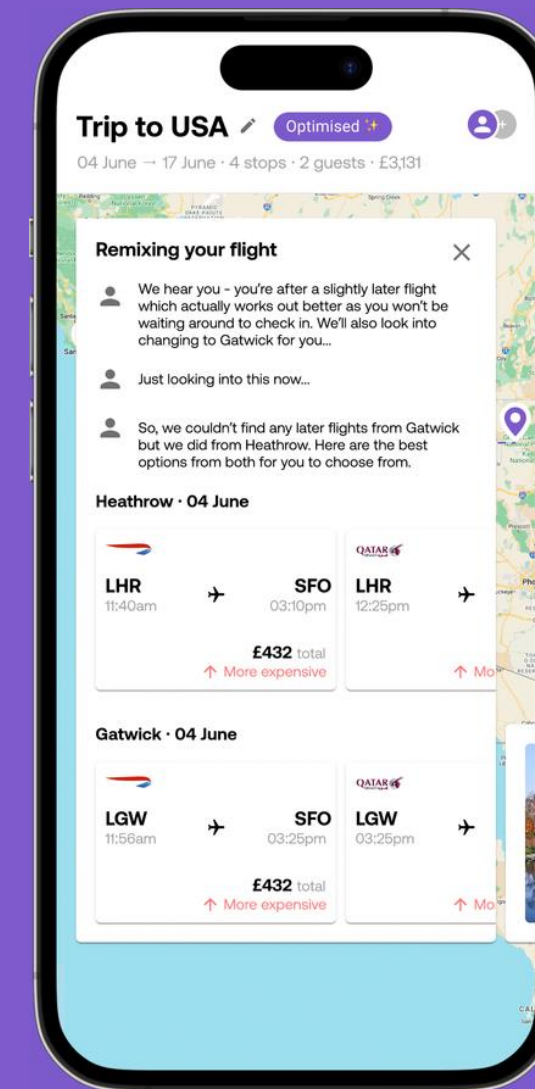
Trip to USA Optimised ✨

04 June → 17 June · 4 stops · 2 guests · £3,131

Remixing your flight

We hear you - you're after a slightly later flight which actually works out better as you won't be waiting around to check in. We'll also look into changing to Gatwick for you...

Just looking into this now...

So, we couldn't find any later flights from Gatwick but we did from Heathrow. Here are the best options from both for you to choose from.

Heathrow · 04 June

LHR 11:40am SFO 03:10pm
£432 total
↑ More expensive

QATAR
LHR 12:25pm
↑ Mo

Gatwick · 04 June

LGW 11:56am SFO 03:25pm
£432 total
↑ More expensive

QATAR
LGW 03:25pm
↑ Mo